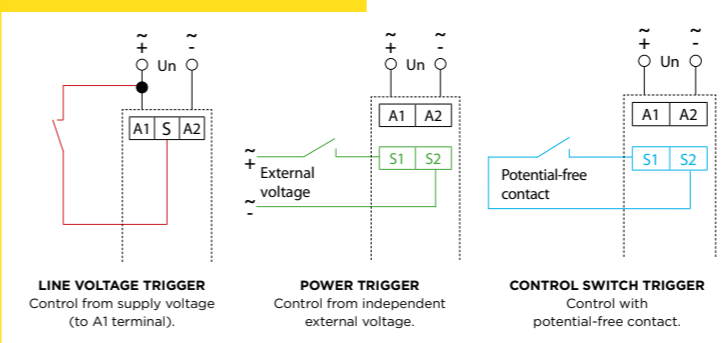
$\tilde{+}$ $\tilde{-}$
Un

A1 S A2

LINE VOLTAGE TRIGGER
Control from supply voltage (to A1 terminal).

$\tilde{+}$ $\tilde{-}$
Un

A1 A2

$\tilde{+}$ External voltage $\tilde{-}$

S1 S2

POWER TRIGGER
Control from independent external voltage.

$\tilde{+}$ $\tilde{-}$
Un

A1 A2

Potential-free contact

S1 S2

CONTROL SWITCH TRIGGER
Control with potential-free contact.